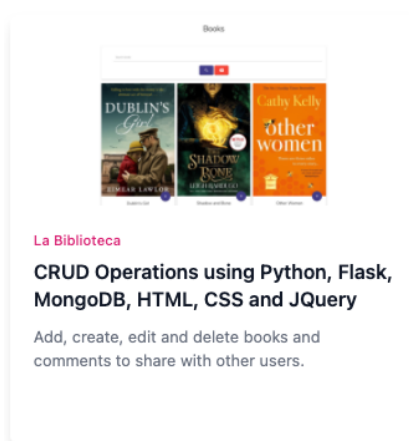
Books

DUBLIN'S Girl

SHADOW AND BONE

LEIGH BARDUGO

Cathy Kelly

other women

Dublin's Girl

Shadow and Bone

Other Women

La Biblioteca

CRUD Operations using Python, Flask, MongoDB, HTML, CSS and JQuery

Add, create, edit and delete books and comments to share with other users.